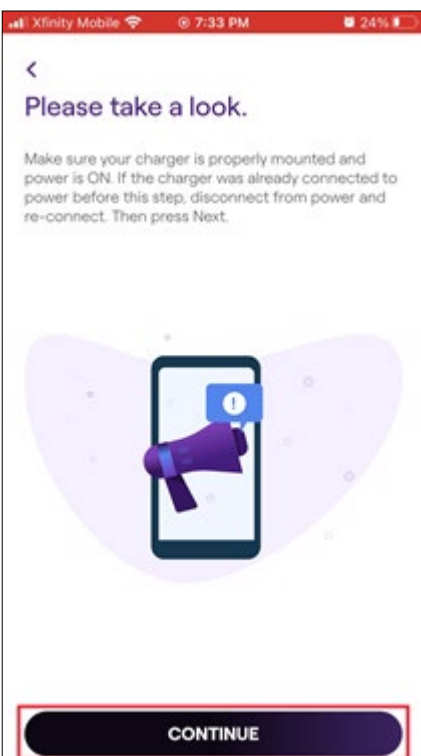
Xfinity Mobile 7:33 PM 24%

<

Please take a look.

Make sure your charger is properly mounted and power is ON. If the charger was already connected to power before this step, disconnect from power and re-connect. Then press Next.

!

CONTINUE